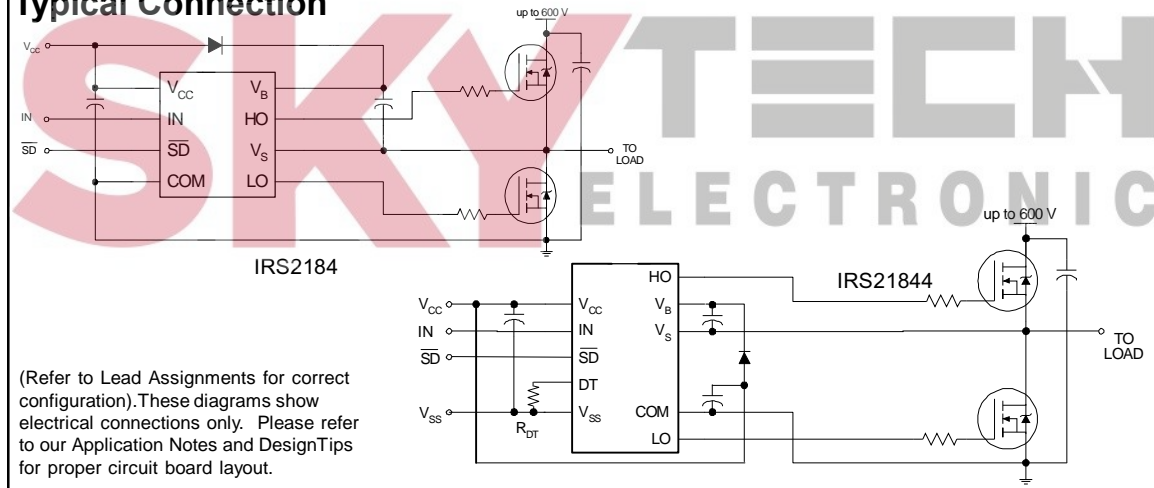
Typical Connection

up to 600 V

$V_{CC}$
IN
$\overline{SD}$

$V_{CC}$
IN
$\overline{SD}$
COM

$V_B$
HO
$V_S$
LO

TO LOAD

IRS2184

SKY TECH ELECTRONIC

up to 600 V

IRS21844

$V_{CC}$
IN
$\overline{SD}$
$V_{SS}$

$V_{CC}$
IN
$\overline{SD}$
DT
$V_{SS}$

$R_{DT}$

HO
$V_B$
$V_S$
COM
LO

TO LOAD

(Refer to Lead Assignments for correct configuration).These diagrams show electrical connections only. Please refer to our Application Notes and DesignTips for proper circuit board layout.